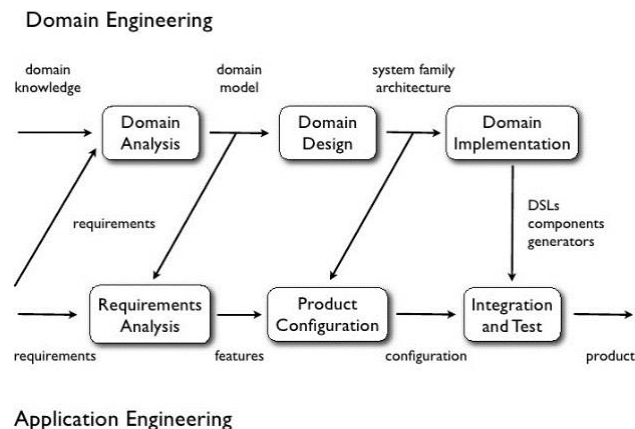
Domain Engineering

domain knowledge

domain model

system family architecture

Domain Analysis

Domain Design

Domain Implementation

requirements

DSLs components generators

Requirements Analysis

Product Configuration

Integration and Test

requirements

features

configuration

product

Application Engineering